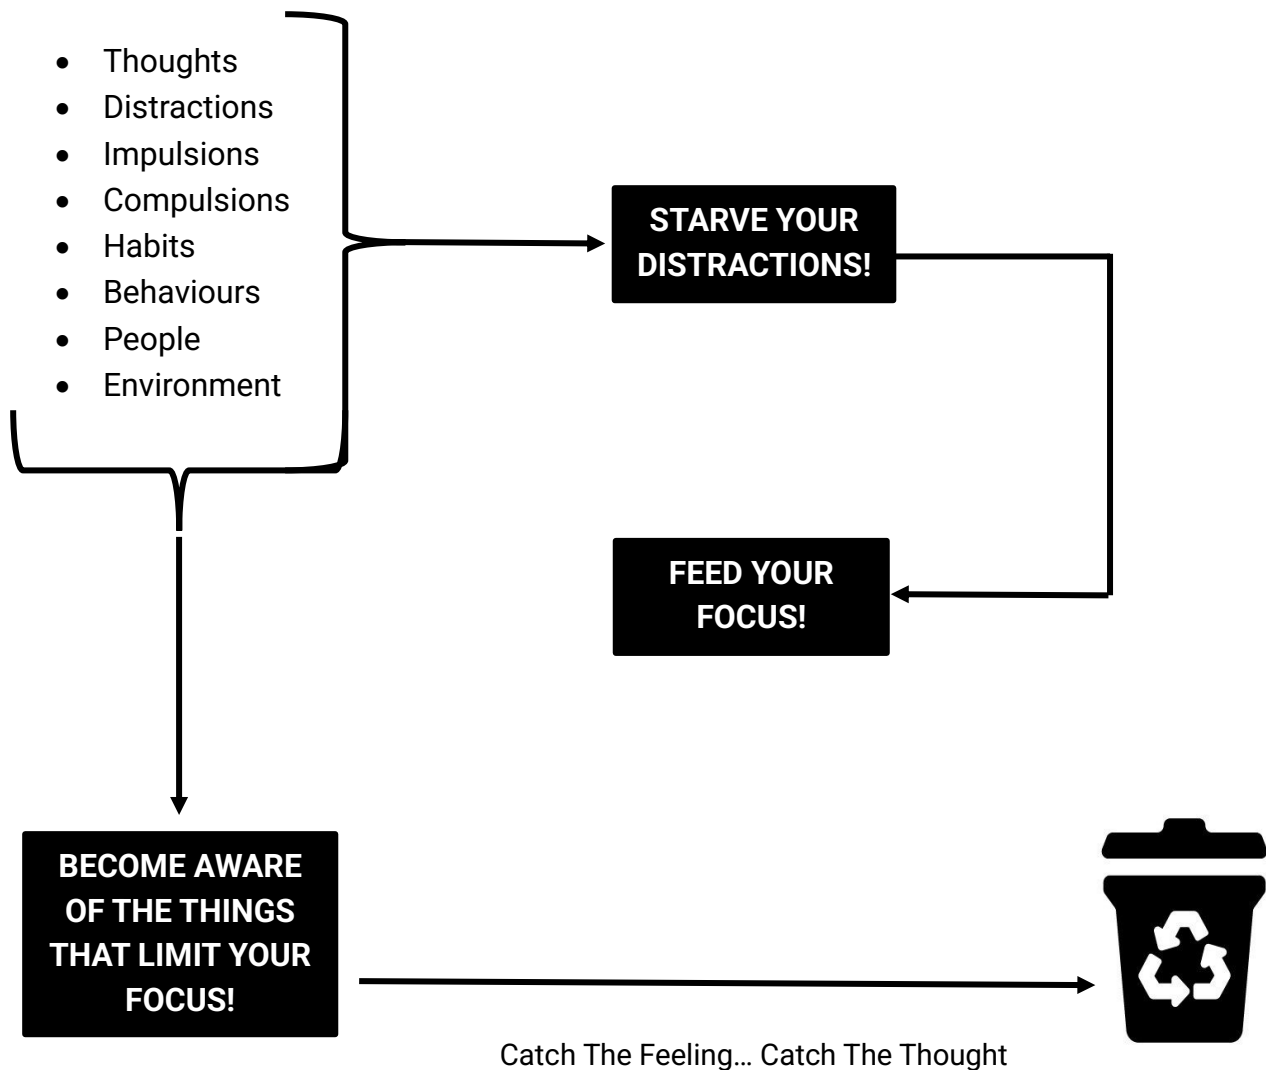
- Thoughts
- Distractions
- Impulsions
- Compulsions
- Habits
- Behaviours
- People
- Environment

STARVE YOUR DISTRACTIONS!

FEED YOUR FOCUS!

BECOME AWARE OF THE THINGS THAT LIMIT YOUR FOCUS!

Catch The Feeling… Catch The Thought